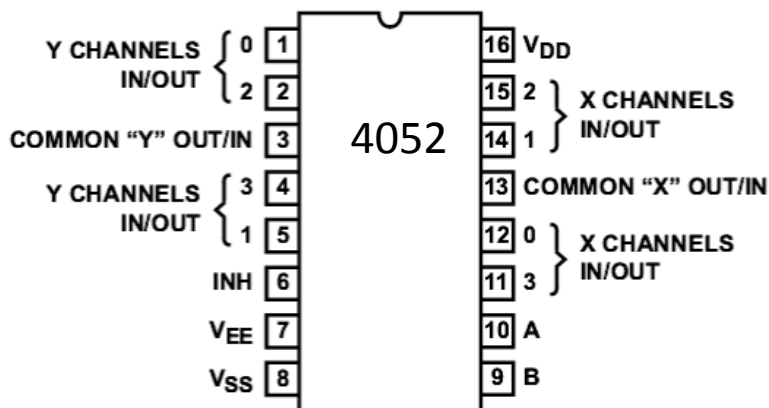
Y CHANNELS IN/OUT 0 1
2 2
COMMON "Y" OUT/IN 3
Y CHANNELS IN/OUT 3 4
1 5
INH 6
$V_{EE}$ 7
$V_{SS}$ 8

4052

16 $V_{DD}$
15 2 X CHANNELS IN/OUT
14 1
13 COMMON "X" OUT/IN
12 0 X CHANNELS IN/OUT
11 3
10 A
9 B